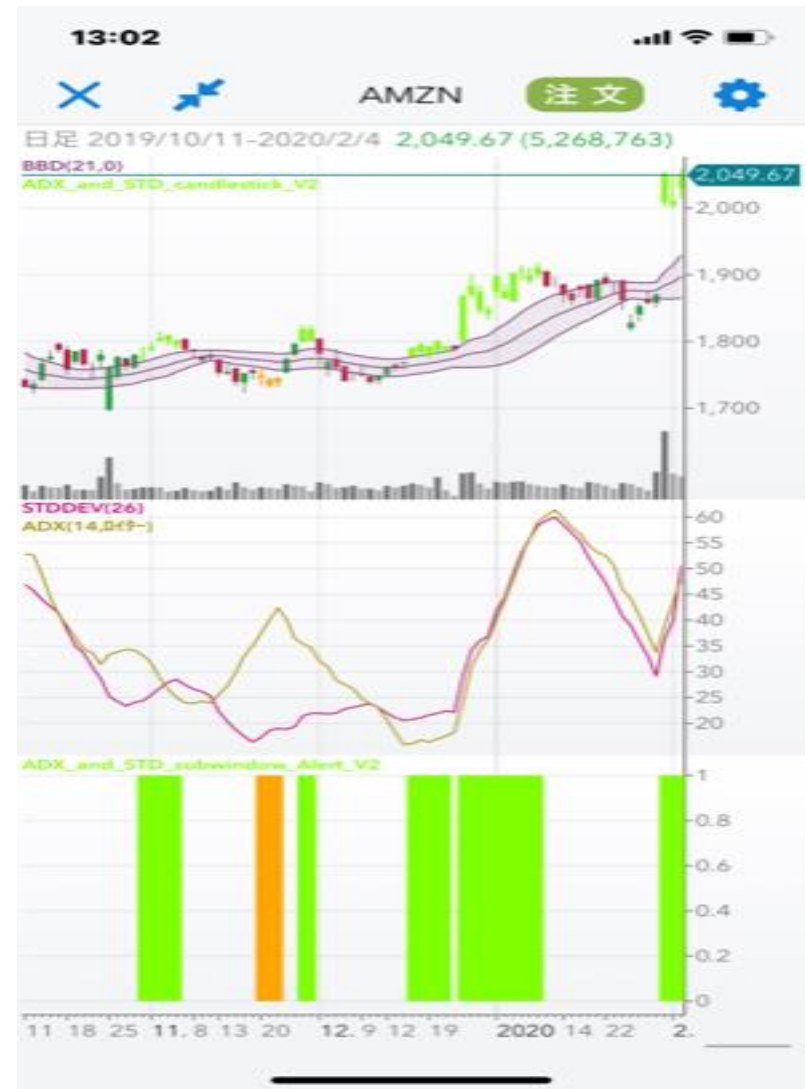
13:02

AMZN 注文

日足 2019/10/11-2020/2/4 2,049.67 (5,268,763)

BBD(21,0)
ADX_and_STD_candlestick_V2

2,049.67
2,000
1,900
1,800
1,700

STDDEV(26)
ADX(14,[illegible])

60
55
50
45
40
35
30
25
20

ADX_and_STD_subwindow_Alert_V2

1
0.8
0.6
0.4
0.2
0

11 18 25 11. 8 13 20 12. 9 12 19 2020 14 22 2.